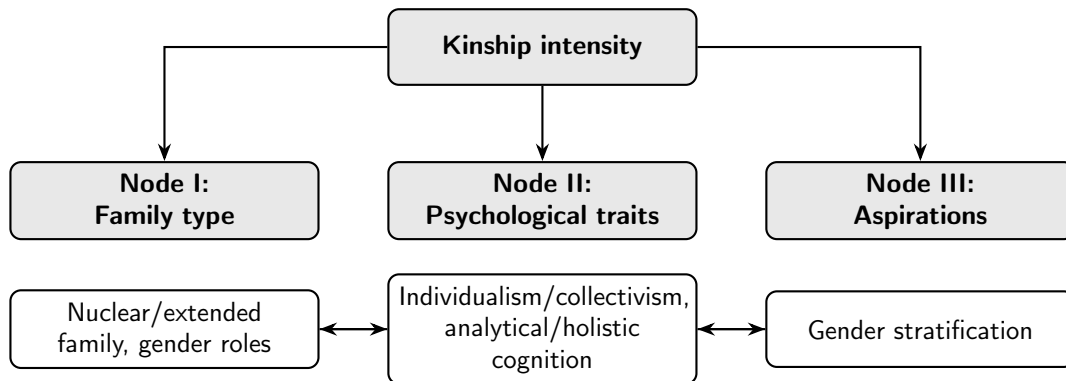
Kinship intensity

Node I:
Family type

Node II:
Psychological traits

Node III:
Aspirations

Nuclear/extended family, gender roles

Individualism/collectivism, analytical/holistic cognition

Gender stratification